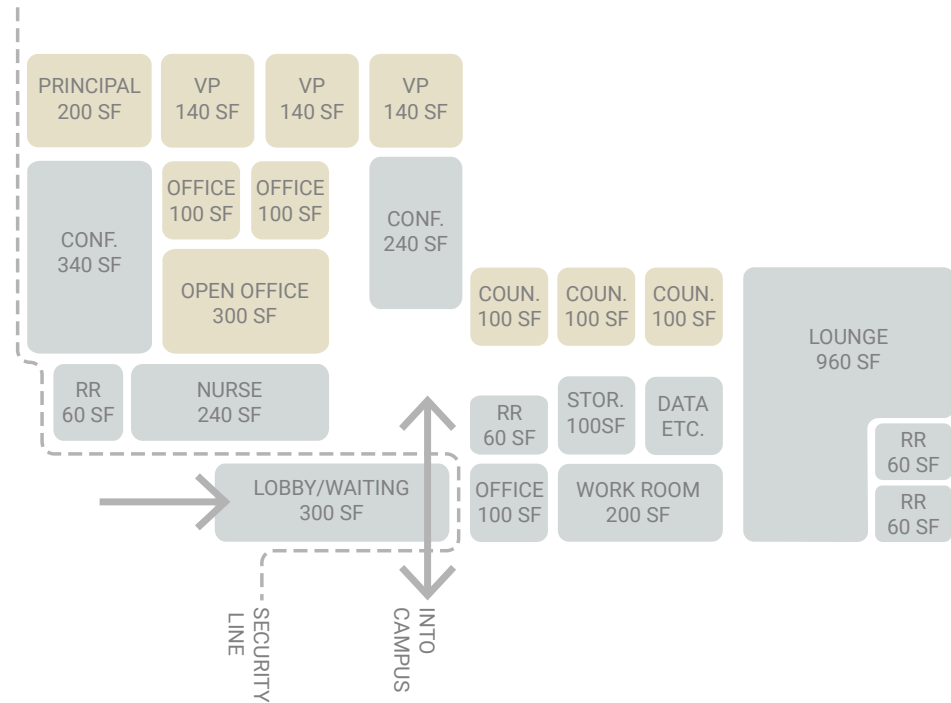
PRINCIPAL
200 SF

VP
140 SF

VP
140 SF

VP
140 SF

CONF.
340 SF

OFFICE
100 SF

OFFICE
100 SF

OPEN OFFICE
300 SF

CONF.
240 SF

COUN.
100 SF

COUN.
100 SF

COUN.
100 SF

LOUNGE
960 SF

RR
60 SF

NURSE
240 SF

RR
60 SF

STOR.
100SF

DATA
ETC.

RR
60 SF

LOBBY/WAITING
300 SF

OFFICE
100 SF

WORK ROOM
200 SF

RR
60 SF

SECURITY
LINE

INTO
CAMPUS